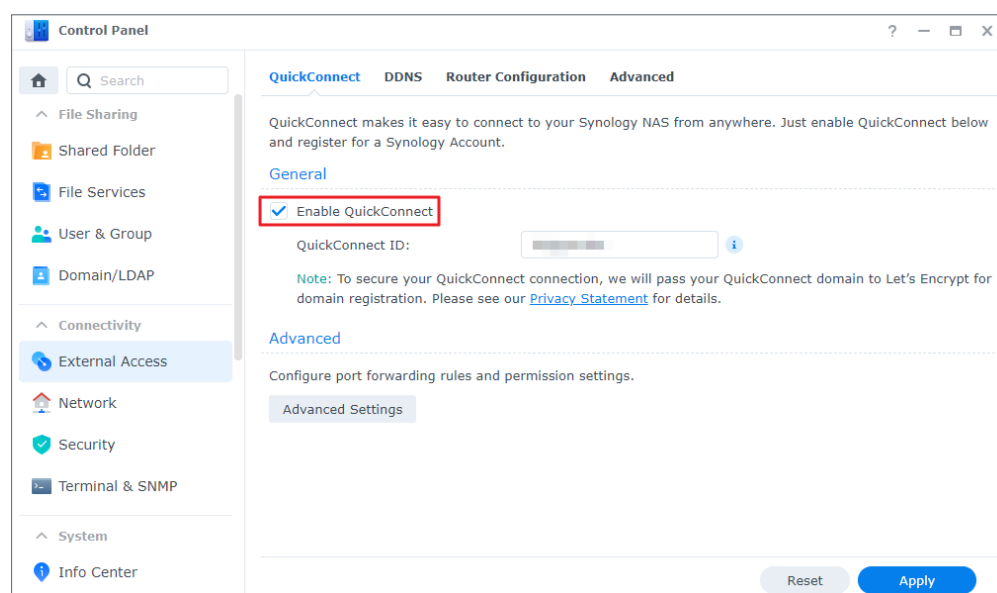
Control Panel

? — ☐ ✕

Search

File Sharing

Shared Folder

File Services

User & Group

Domain/LDAP

Connectivity

External Access

Network

Security

Terminal & SNMP

System

Info Center

QuickConnect DDNS Router Configuration Advanced

QuickConnect makes it easy to connect to your Synology NAS from anywhere. Just enable QuickConnect below and register for a Synology Account.

General

Enable QuickConnect

QuickConnect ID: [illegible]

Note: To secure your QuickConnect connection, we will pass your QuickConnect domain to Let's Encrypt for domain registration. Please see our Privacy Statement for details.

Advanced

Configure port forwarding rules and permission settings.

Advanced Settings

Reset Apply